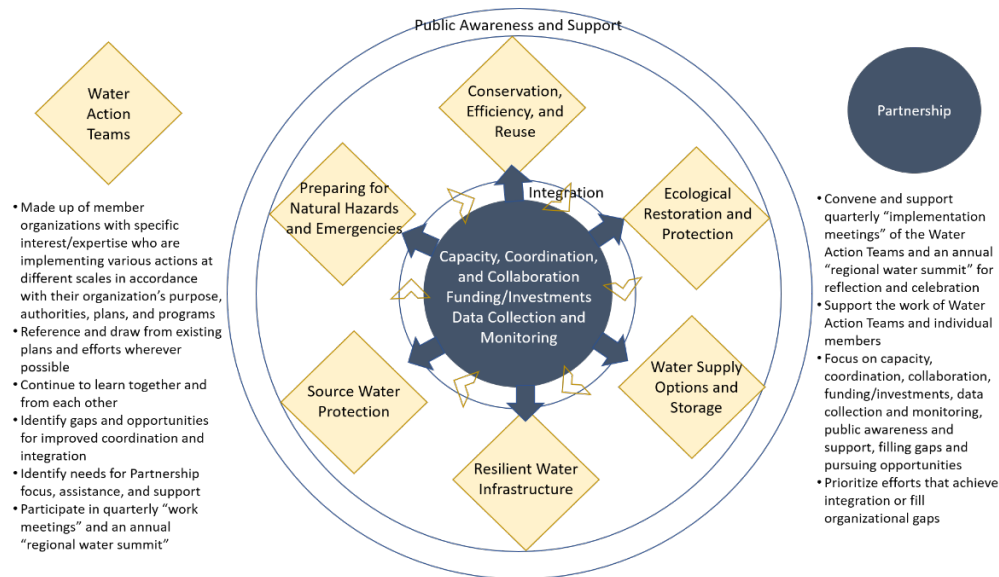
Public Awareness and Support

Water Action Teams

• Made up of member organizations with specific interest/expertise who are implementing various actions at different scales in accordance with their organization's purpose, authorities, plans, and programs
• Reference and draw from existing plans and efforts wherever possible
• Continue to learn together and from each other
• Identify gaps and opportunities for improved coordination and integration
• Identify needs for Partnership focus, assistance, and support
• Participate in quarterly "work meetings" and an annual "regional water summit"

Conservation, Efficiency, and Reuse

Integration

Preparing for Natural Hazards and Emergencies

Ecological Restoration and Protection

Capacity, Coordination, and Collaboration
Funding/Investments
Data Collection and Monitoring

Source Water Protection

Water Supply Options and Storage

Resilient Water Infrastructure

Partnership

• Convene and support quarterly "implementation meetings" of the Water Action Teams and an annual "regional water summit" for reflection and celebration
• Support the work of Water Action Teams and individual members
• Focus on capacity, coordination, collaboration, funding/investments, data collection and monitoring, public awareness and support, filling gaps and pursuing opportunities
• Prioritize efforts that achieve integration or fill organizational gaps